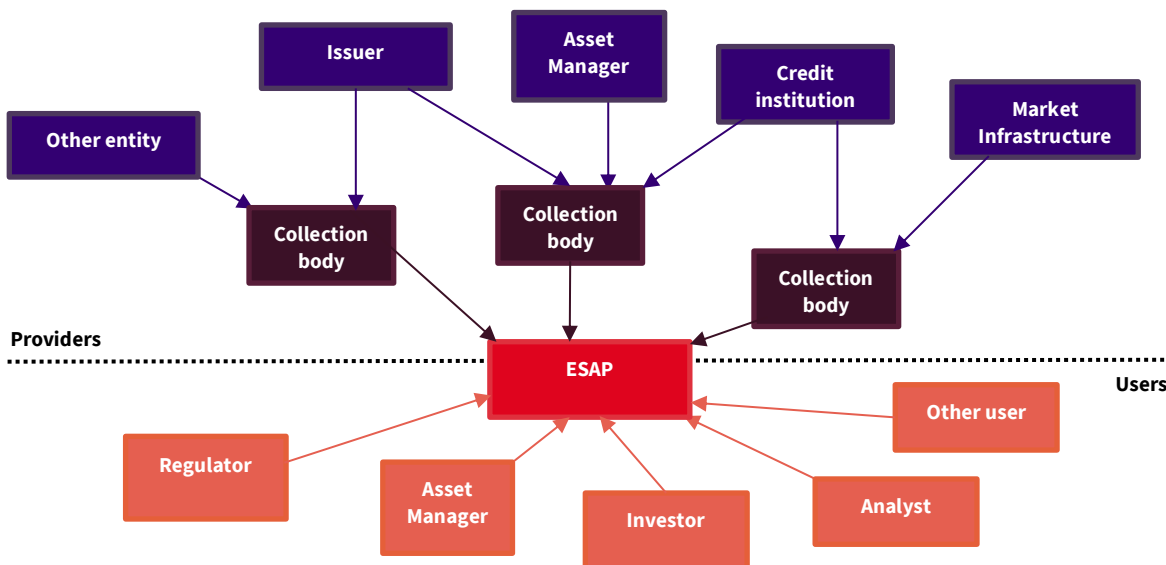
Issuer

Asset Manager

Credit institution

Market Infrastructure

Other entity

Collection body

Collection body

Collection body

Providers

ESAP

Users

Other user

Regulator

Asset Manager

Investor

Analyst